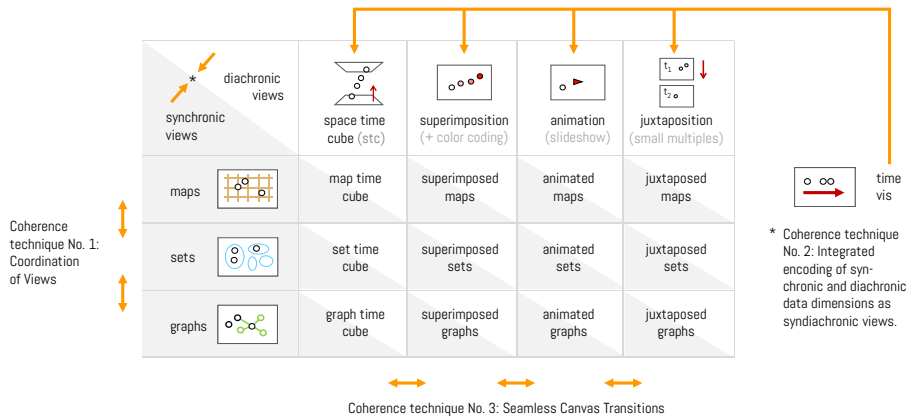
*

diachronic views

synchronic views

| | space time cube (stc) | superimposition (+ color coding) | animation (slideshow) | juxtaposition (small multiples) |
|---|---|---|---|---|
| maps | map time cube | superimposed maps | animated maps | juxtaposed maps |
| sets | set time cube | superimposed sets | animated sets | juxtaposed sets |
| graphs | graph time cube | superimposed graphs | animated graphs | juxtaposed graphs |

$t_1$

$t_2$

time vis

Coherence technique No. 1: Coordination of Views

* Coherence technique No. 2: Integrated encoding of synchronic and diachronic data dimensions as syndiachronic views.

Coherence technique No. 3: Seamless Canvas Transitions